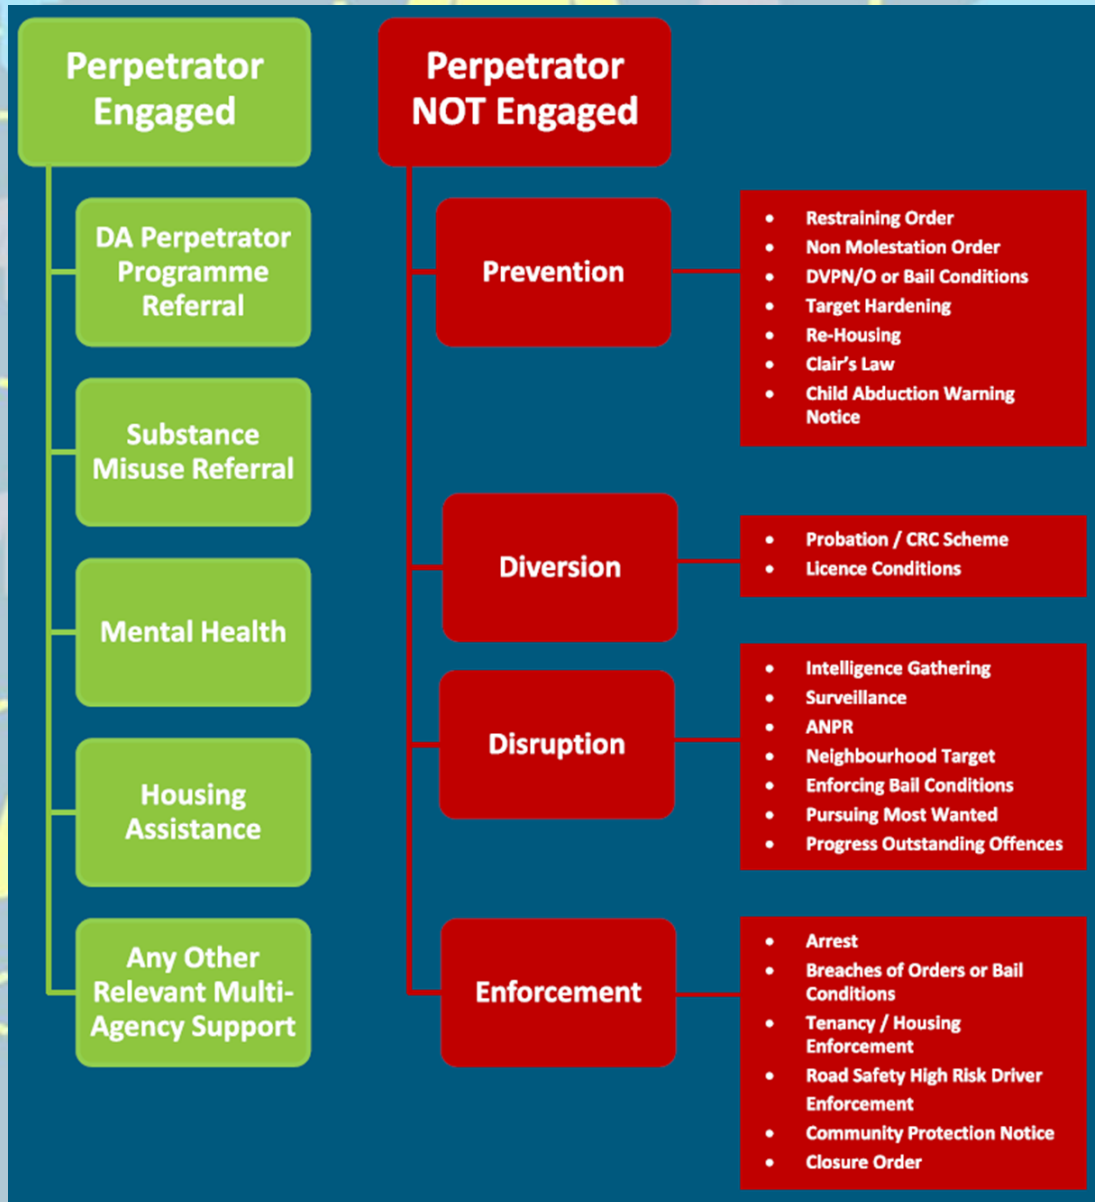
Perpetrator Engaged

DA Perpetrator Programme Referral

Substance Misuse Referral

Mental Health

Housing Assistance

Any Other Relevant Multi-Agency Support

Perpetrator NOT Engaged

Prevention

- Restraining Order
- Non Molestation Order
- DVPN/O or Bail Conditions
- Target Hardening
- Re-Housing
- Clair's Law
- Child Abduction Warning Notice

Diversion

- Probation / CRC Scheme
- Licence Conditions

Disruption

- Intelligence Gathering
- Surveillance
- ANPR
- Neighbourhood Target
- Enforcing Bail Conditions
- Pursuing Most Wanted
- Progress Outstanding Offences

Enforcement

- Arrest
- Breaches of Orders or Bail Conditions
- Tenancy / Housing Enforcement
- Road Safety High Risk Driver Enforcement
- Community Protection Notice
- Closure Order